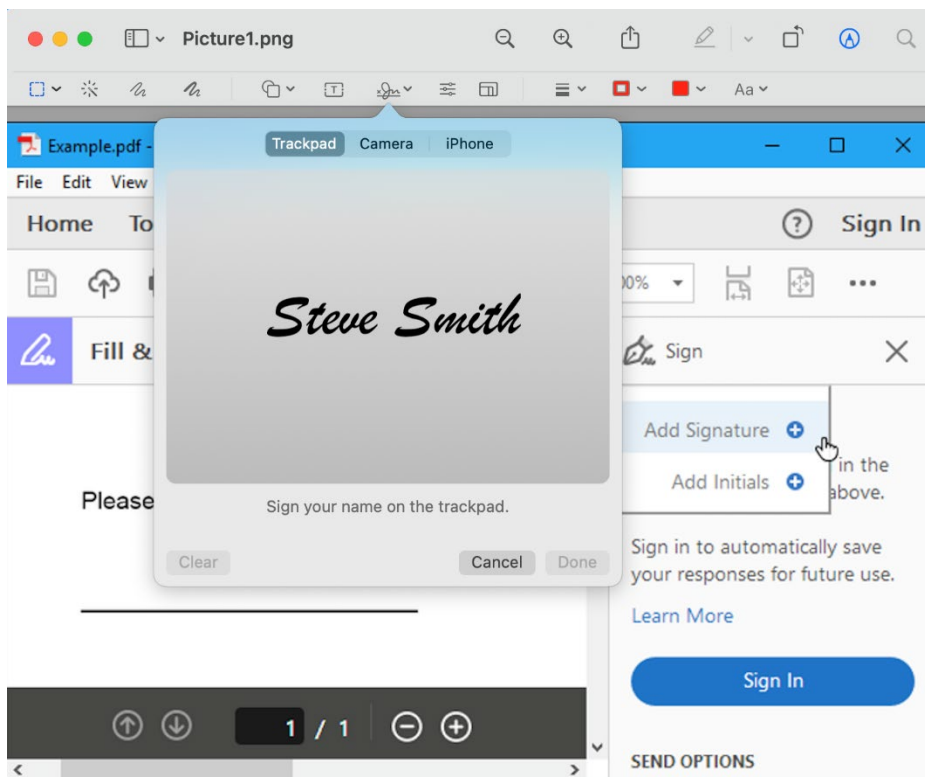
Picture1.png

Aa

Example.pdf -

File Edit View

Home To

Sign In

)0%

Fill &

Sign

Trackpad Camera iPhone

Steve Smith

Sign your name on the trackpad.

Clear Cancel Done

Add Signature

Add Initials

in the above.

Please

Sign in to automatically save your responses for future use.

Learn More

Sign In

1 / 1

SEND OPTIONS